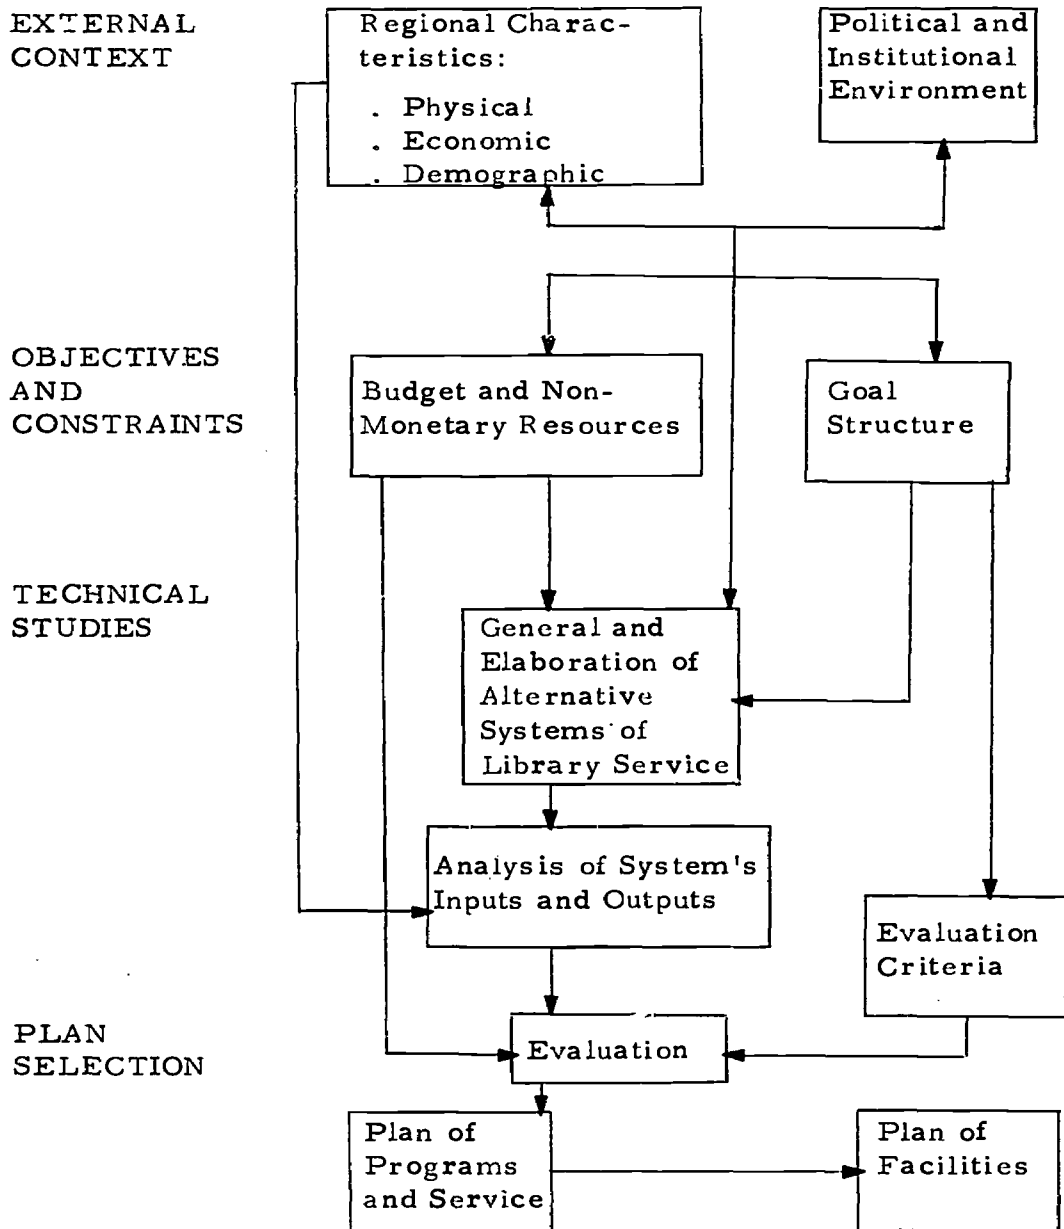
EXTERNAL CONTEXT

Regional Characteristics:
. Physical
. Economic
. Demographic

Political and Institutional Environment

OBJECTIVES AND CONSTRAINTS

Budget and Non-Monetary Resources

Goal Structure

TECHNICAL STUDIES

General and Elaboration of Alternative Systems of Library Service

Analysis of System's Inputs and Outputs

Evaluation Criteria

PLAN SELECTION

Evaluation

Plan of Programs and Service

Plan of Facilities